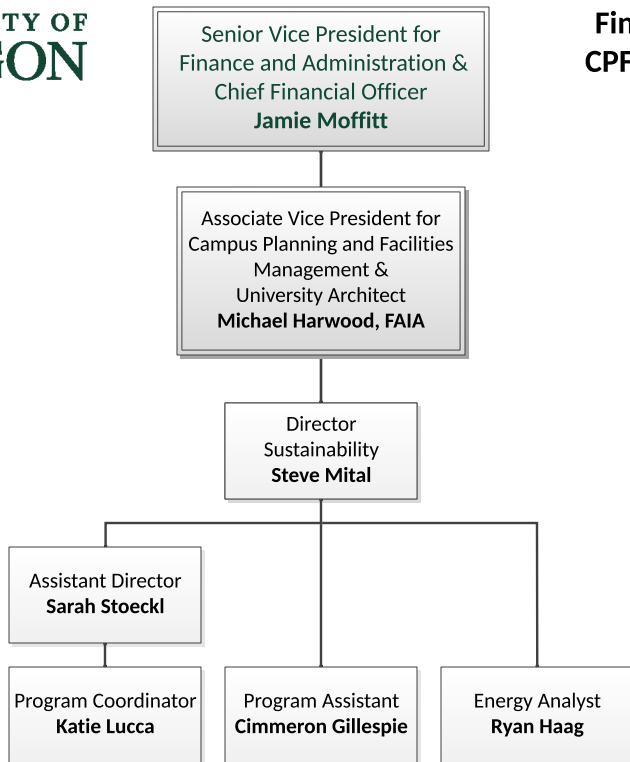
TY OF
GON

Senior Vice President for Finance and Administration & Chief Financial Officer
**Jamie Moffitt**

Fin
CPF

Associate Vice President for Campus Planning and Facilities Management & University Architect
**Michael Harwood, FAIA**

Director
Sustainability
**Steve Mital**

Assistant Director
**Sarah Stoeckl**

Program Coordinator
**Katie Lucca**

Program Assistant
**Cimmeron Gillespie**

Energy Analyst
**Ryan Haag**